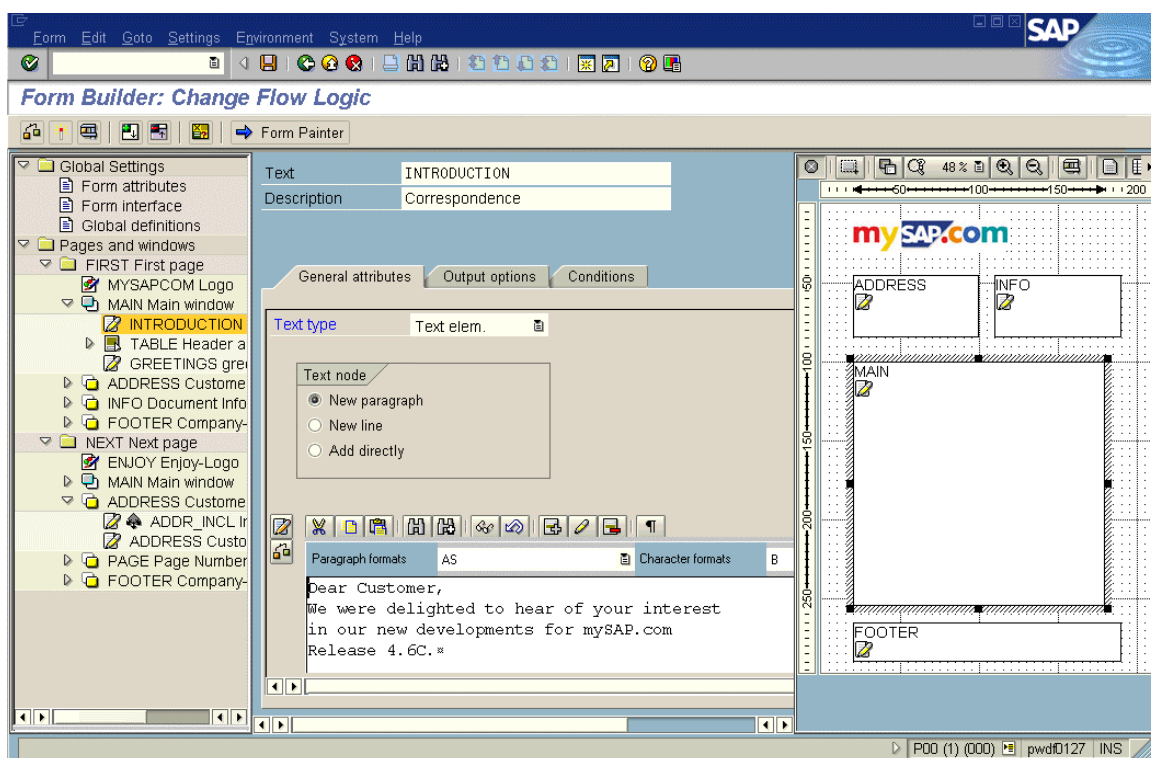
Form Edit Goto Settings Environment System Help

SAP

Form Builder: Change Flow Logic

Form Painter

Global Settings
Form attributes
Form interface
Global definitions
Pages and windows
FIRST First page
MYSAPCOM Logo
MAIN Main window
INTRODUCTION
TABLE Header a
GREETINGS gre
ADDRESS Custome
INFO Document Info
FOOTER Company-
NEXT Next page
ENJOY Enjoy-Logo
MAIN Main window
ADDRESS Custome
ADDR_INCL Ir
ADDRESS Custo
PAGE Page Number
FOOTER Company-

| Text | INTRODUCTION |
|---|---|
| Description | Correspondence |

General attributes | Output options | Conditions

Text type | Text elem.

Text node
New paragraph
New line
Add directly

Paragraph formats | AS | Character formats | B

Dear Customer,
We were delighted to hear of your interest
in our new developments for mySAP.com
Release 4.6C.

48 %

50 100 150 200

mySAP.com

ADDRESS
INFO
MAIN
FOOTER

50 100 150 200 250

P00 (1) (000) pwdf0127 INS